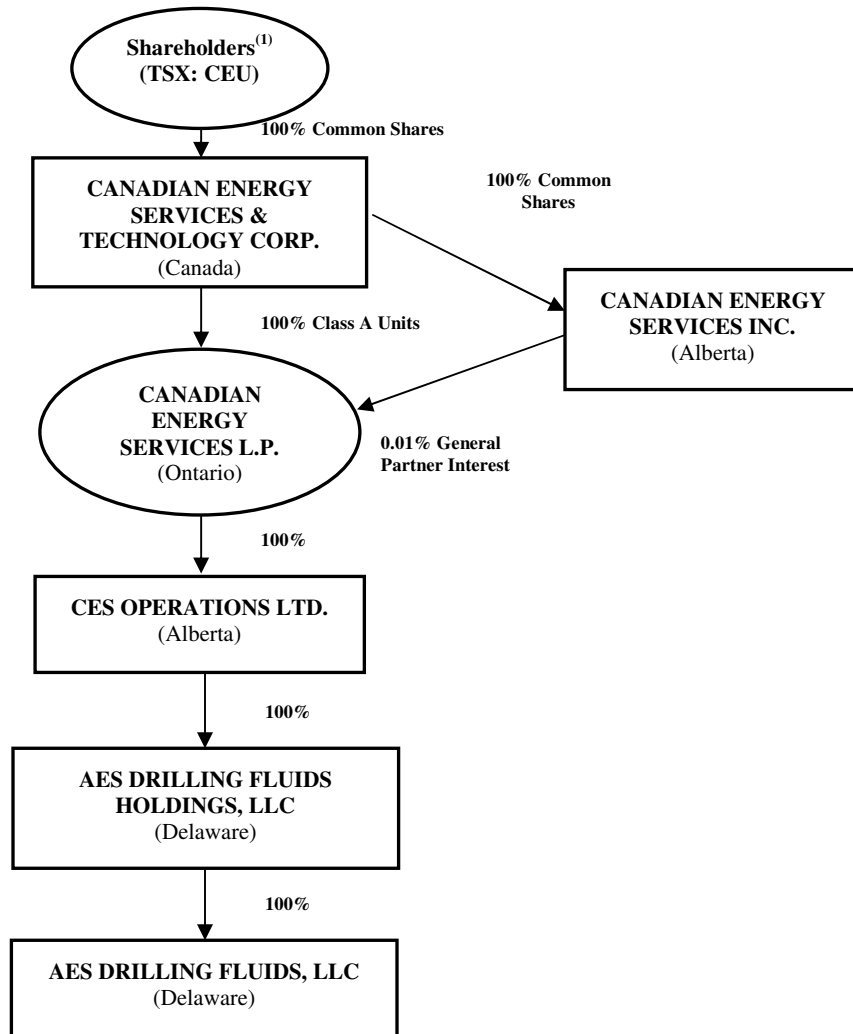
Shareholders$^{(1)}$
(TSX: CEU)

100% Common Shares

CANADIAN ENERGY SERVICES & TECHNOLOGY CORP.
(Canada)

100% Common Shares

CANADIAN ENERGY SERVICES INC.
(Alberta)

100% Class A Units

CANADIAN ENERGY SERVICES L.P.
(Ontario)

0.01% General Partner Interest

100%

CES OPERATIONS LTD.
(Alberta)

100%

AES DRILLING FLUIDS HOLDINGS, LLC
(Delaware)

100%

AES DRILLING FLUIDS, LLC
(Delaware)